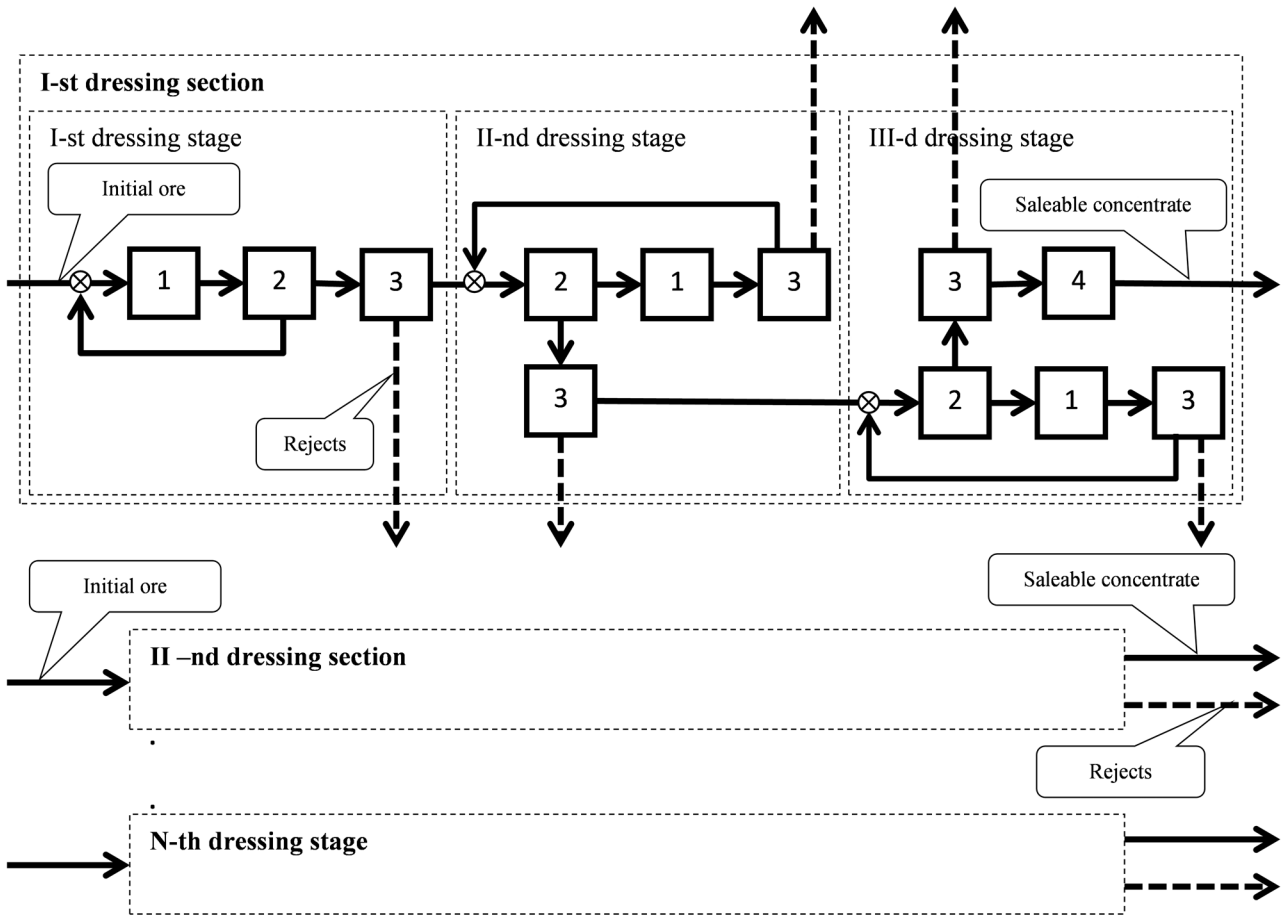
I-st dressing section

I-st dressing stage

Initial ore

1

2

3

Rejects

II-nd dressing stage

2

1

3

3

III-d dressing stage

Saleable concentrate

3

4

2

1

3

Initial ore

Saleable concentrate

II –nd dressing section

Rejects

.

.

N-th dressing stage